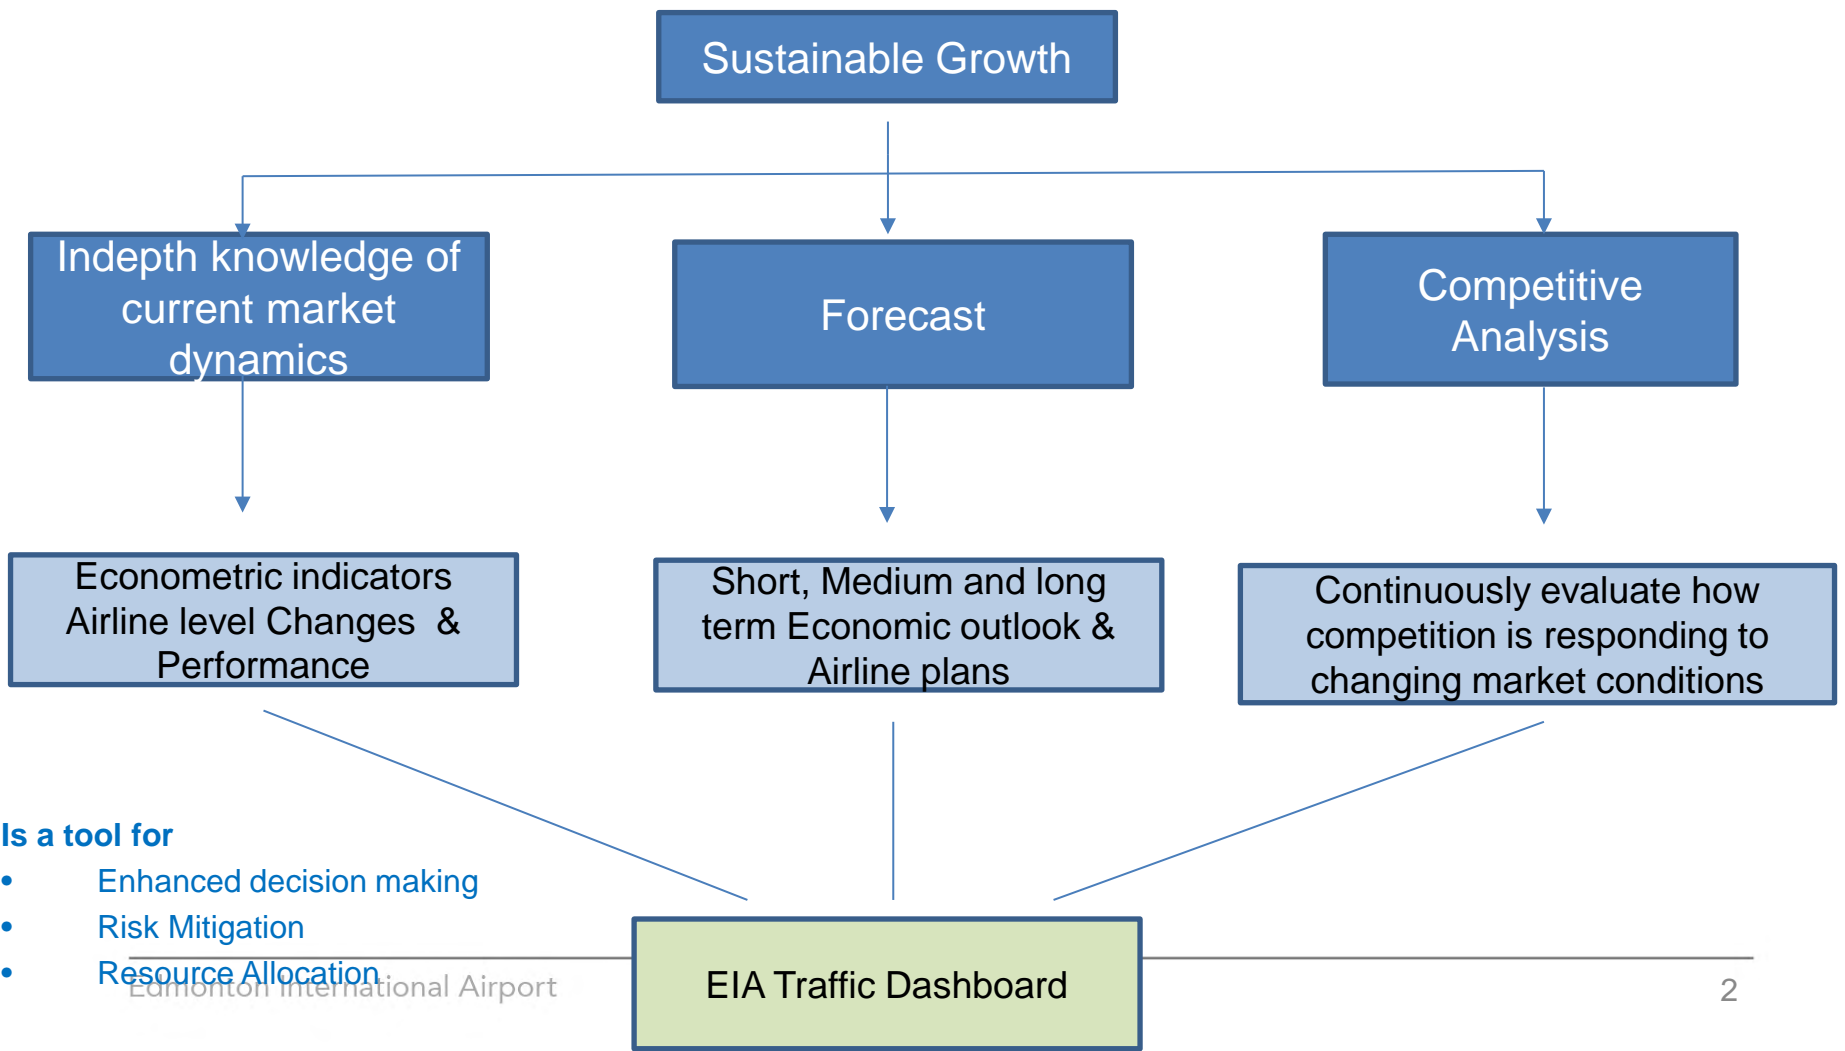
Sustainable Growth

Indepth knowledge of current market dynamics

Forecast

Competitive Analysis

Econometric indicators Airline level Changes & Performance

Short, Medium and long term Economic outlook & Airline plans

Continuously evaluate how competition is responding to changing market conditions

Is a tool for
• Enhanced decision making
• Risk Mitigation
• Resource Allocation

EIA Traffic Dashboard

Edmonton International Airport

2